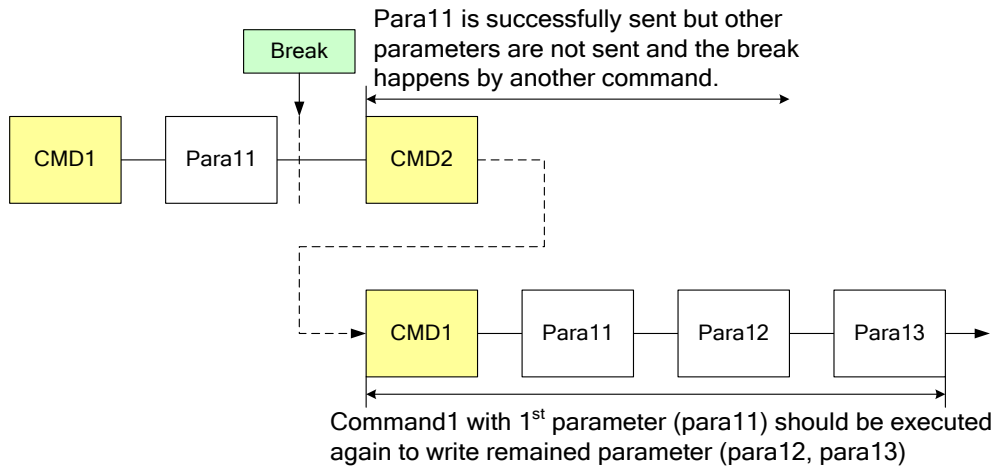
Para11 is successfully sent but other parameters are not sent and the break happens by another command.

Break

CMD1

Para11

CMD2

CMD1

Para11

Para12

Para13

Command1 with 1$^{st}$ parameter (para11) should be executed again to write remained parameter (para12, para13)